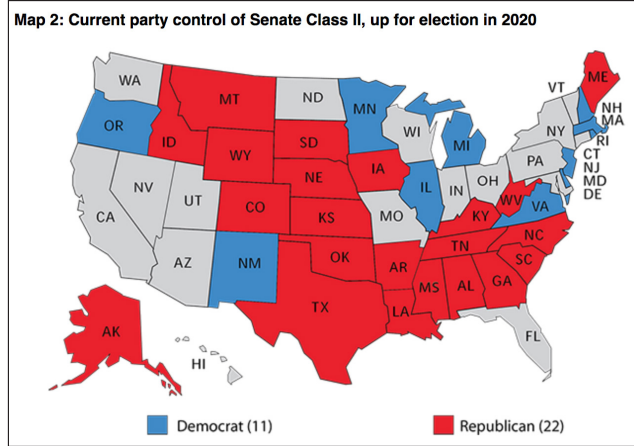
Map 2: Current party control of Senate Class II, up for election in 2020

WA
MT
ND
MN
VT
ME
NH
MA
OR
ID
WY
SD
WI
MI
NY
RI
CT
NJ
MD
DE
PA
NV
UT
NE
IA
IL
IN
OH
CA
CO
KS
MO
KY
WV
VA
AZ
NM
OK
AR
TN
NC
SC
TX
MS
AL
GA
LA
FL
AK
HI

Democrat (11)
Republican (22)